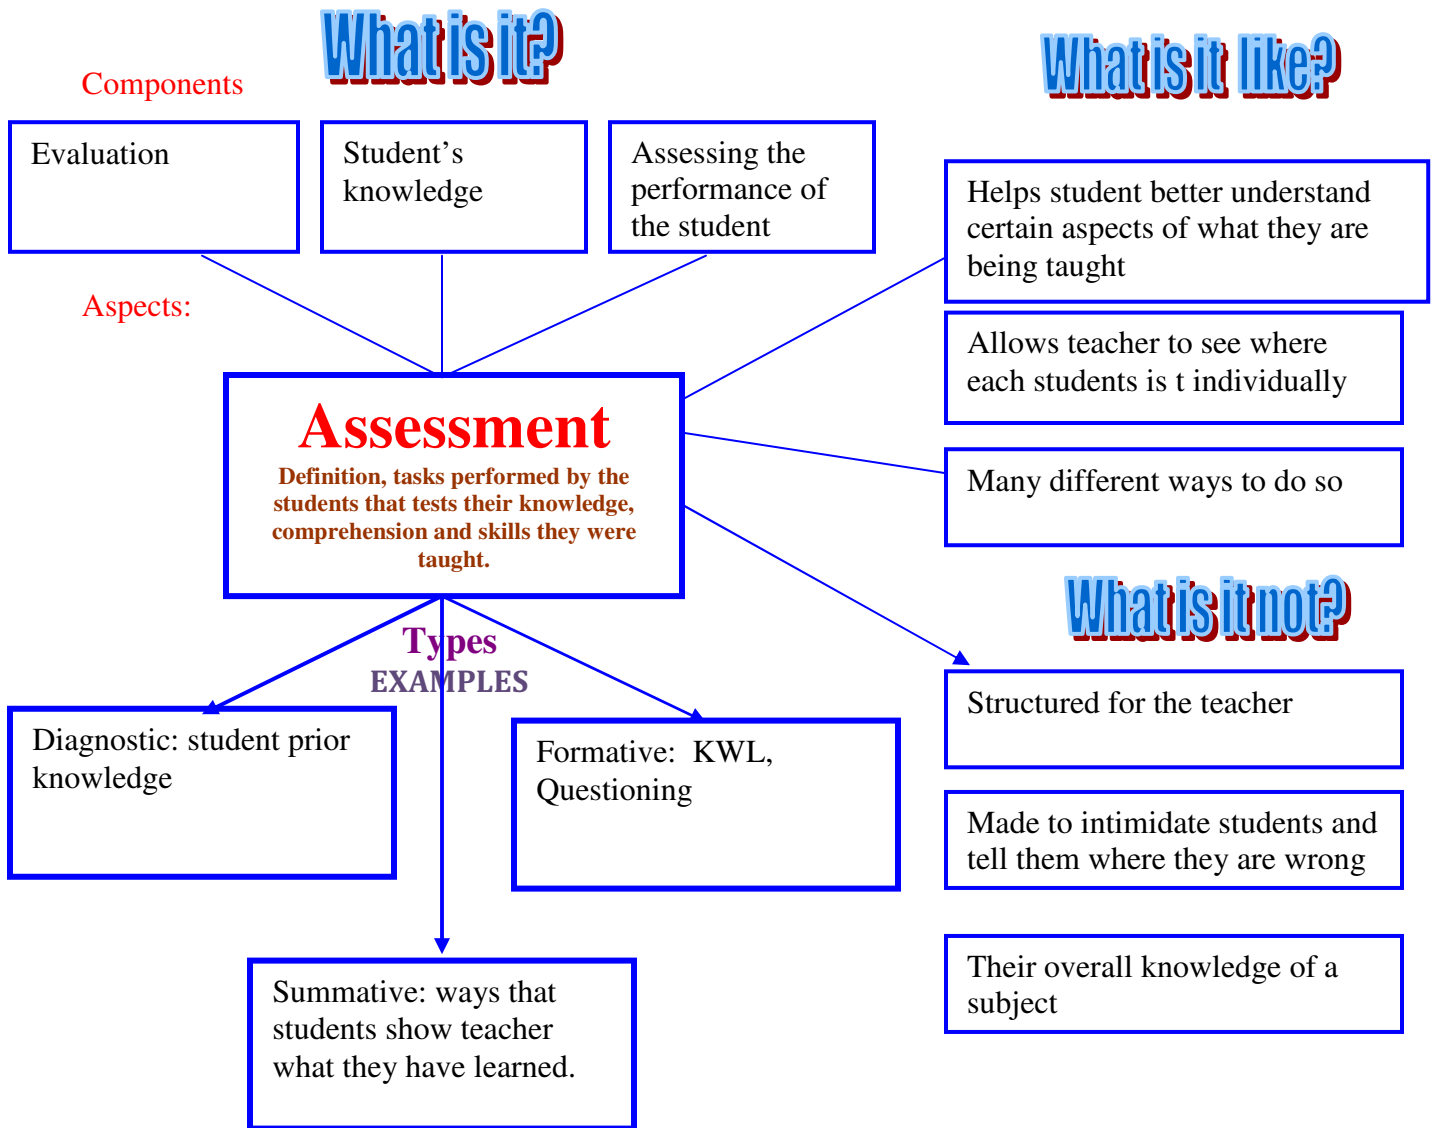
What is it?

Components

Evaluation

Student's knowledge

Assessing the performance of the student

What is it like?

Helps student better understand certain aspects of what they are being taught

Allows teacher to see where each students is t individually

Many different ways to do so

Aspects:

Assessment

Definition, tasks performed by the students that tests their knowledge, comprehension and skills they were taught.

Types

EXAMPLES

What is it not?

Diagnostic: student prior knowledge

Formative: KWL, Questioning

Structured for the teacher

Made to intimidate students and tell them where they are wrong

Their overall knowledge of a subject

Summative: ways that students show teacher what they have learned.